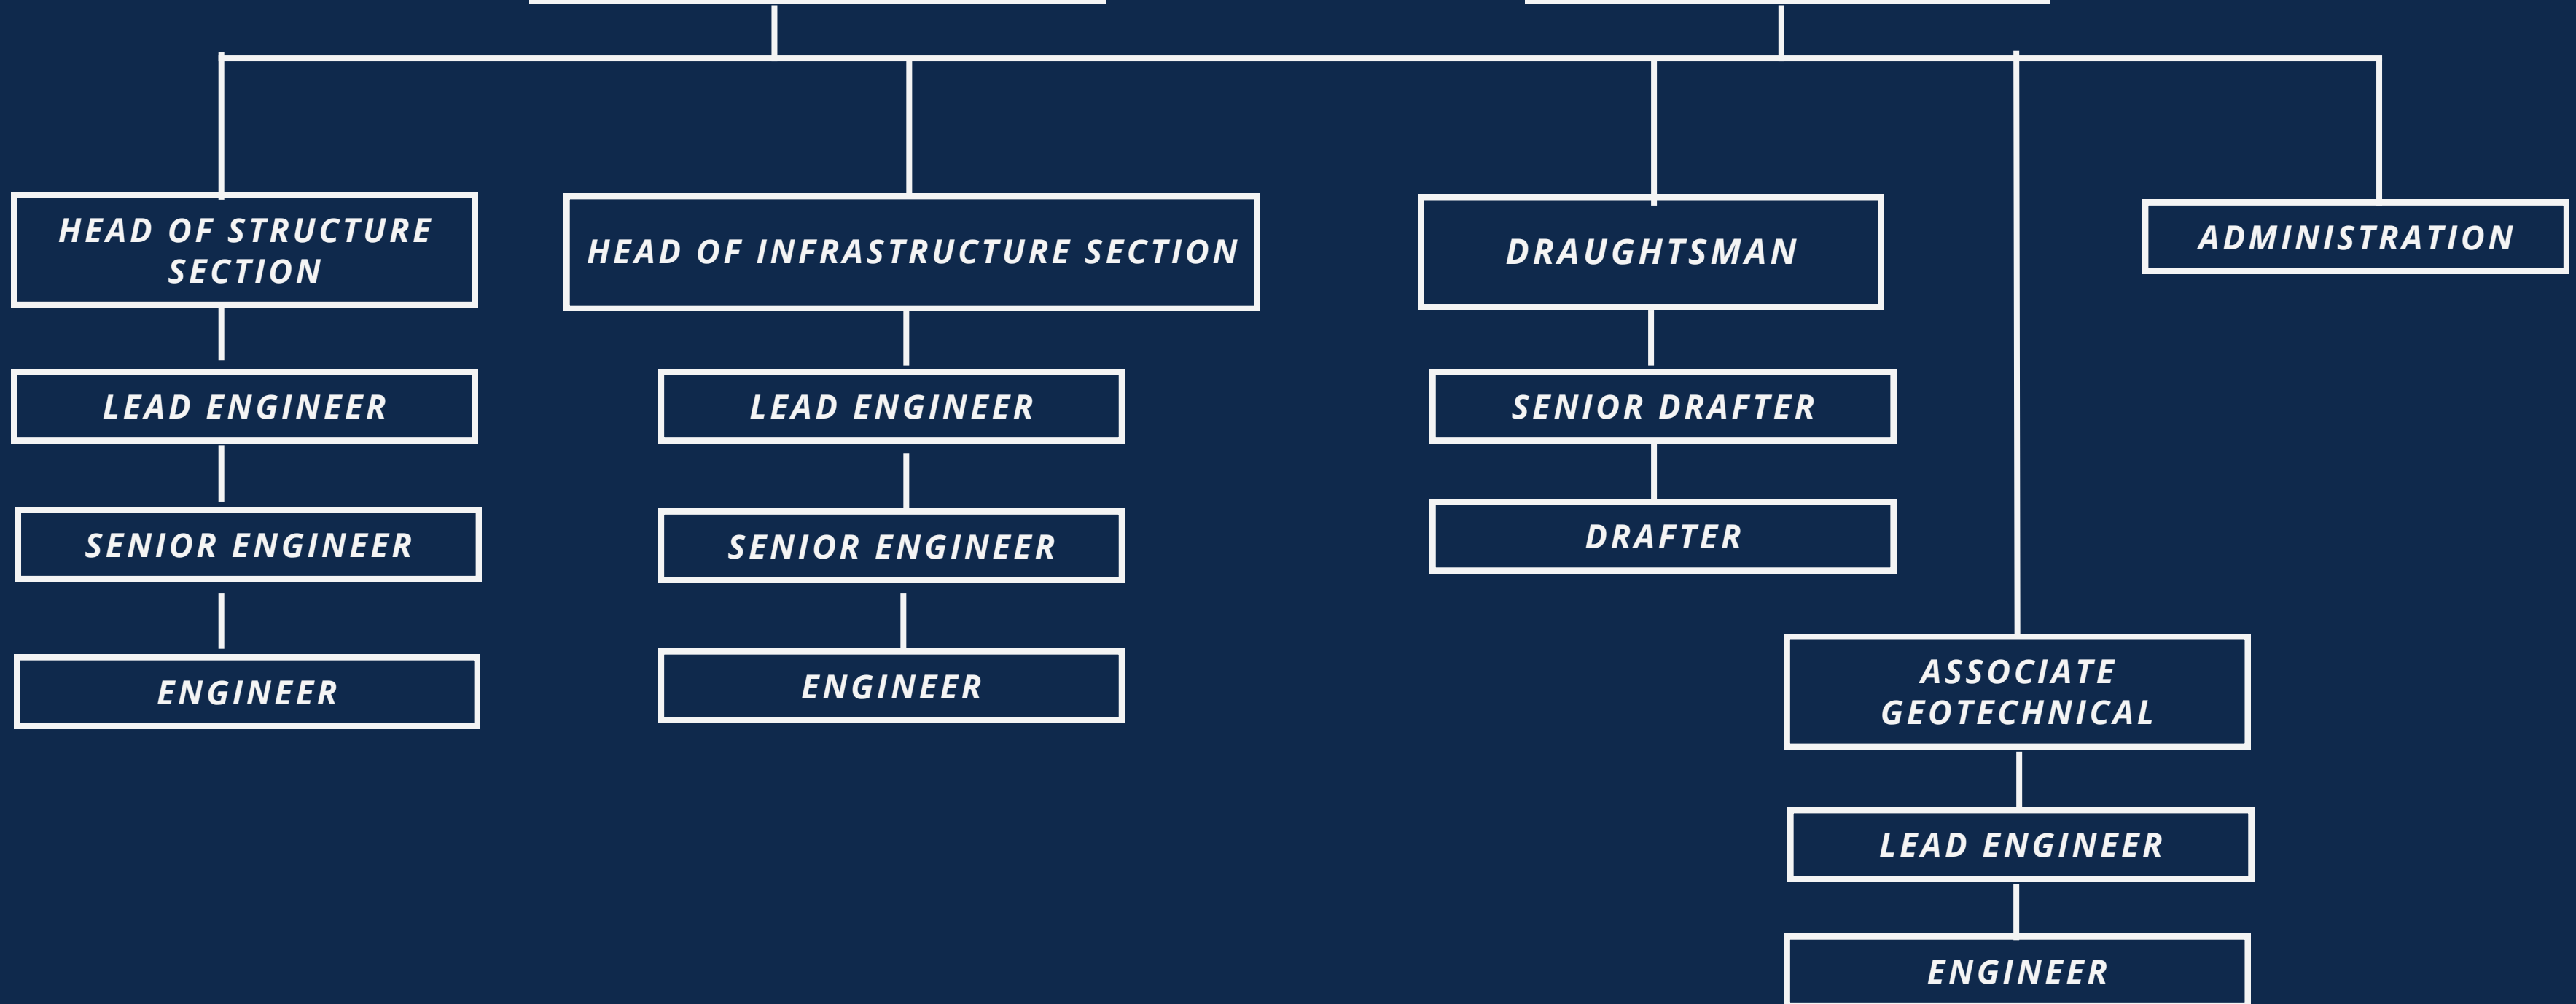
HEAD OF STRUCTURE SECTION

LEAD ENGINEER

SENIOR ENGINEER

ENGINEER

HEAD OF INFRASTRUCTURE SECTION

LEAD ENGINEER

SENIOR ENGINEER

ENGINEER

DRAUGHTSMAN

SENIOR DRAFTER

DRAFTER

ADMINISTRATION

ASSOCIATE GEOTECHNICAL

LEAD ENGINEER

ENGINEER